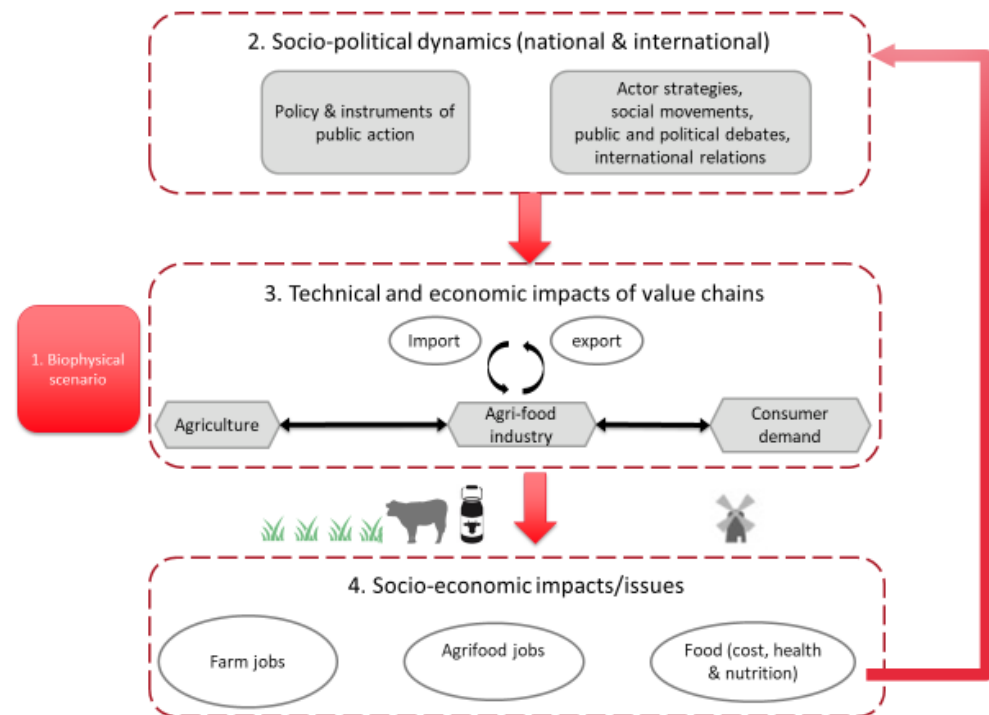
2. Socio-political dynamics (national & international)

Policy & instruments of public action

Actor strategies, social movements, public and political debates, international relations

3. Technical and economic impacts of value chains

1. Biophysical scenario

Import

export

Agriculture

Agri-food industry

Consumer demand

4. Socio-economic impacts/issues

Farm jobs

Agrifood jobs

Food (cost, health & nutrition)